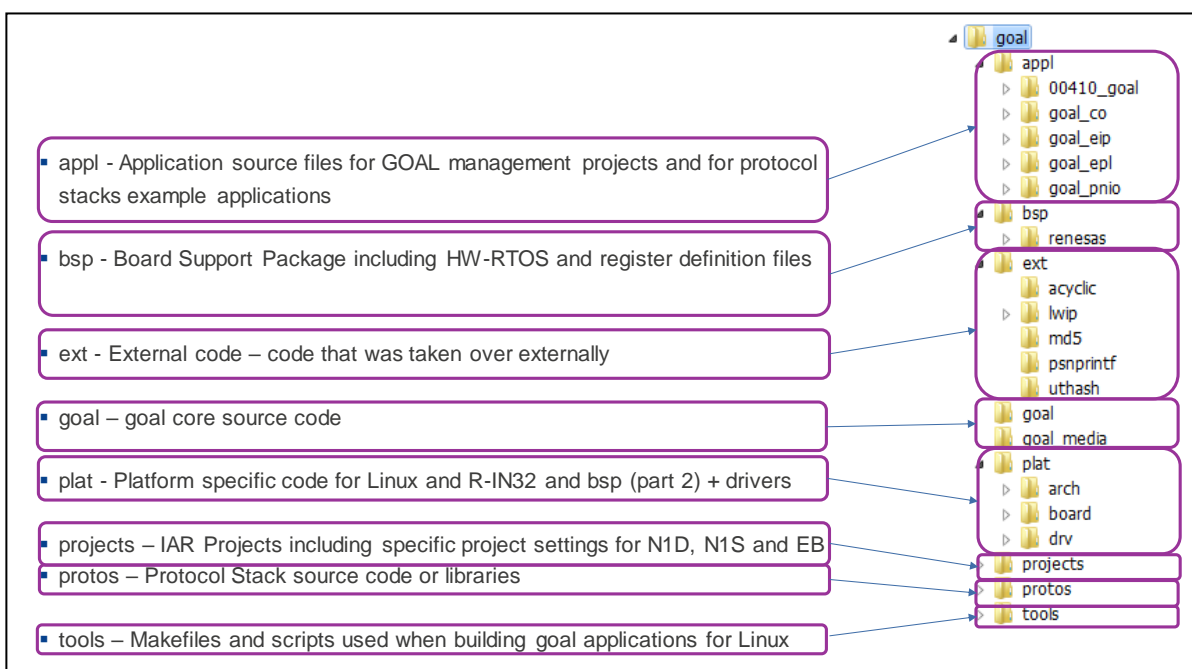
goal
appl
00410_goal
goal_co
goal_eip
goal_epl
goal_pnio
bsp
renesas
ext
acyclic
lwip
md5
psnprintf
uthash
goal
goal_media
plat
arch
board
drv
projects
protos
tools

appl - Application source files for GOAL management projects and for protocol stacks example applications

bsp - Board Support Package including HW-RTOS and register definition files

ext - External code – code that was taken over externally

goal – goal core source code

plat - Platform specific code for Linux and R-IN32 and bsp (part 2) + drivers

projects – IAR Projects including specific project settings for N1D, N1S and EB

protos – Protocol Stack source code or libraries

tools – Makefiles and scripts used when building goal applications for Linux